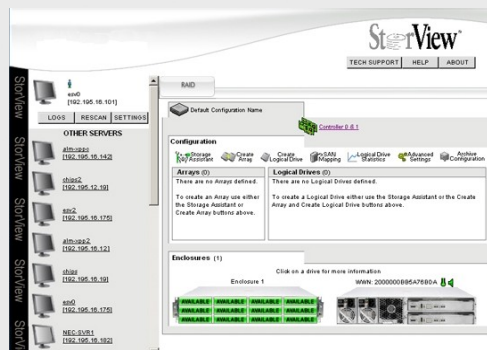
StorView®

TECH SUPPORT | HELP | ABOUT

StorView StorView StorView StorView StorView StorView

esv0
[192.195.16.101]

LOGS | RESCAN | SETTINGS

OTHER SERVERS

alm-ops
[192.195.16.142]

ohips2
[192.195.12.19]

esv2
[192.195.16.175]

alm-ops2
[192.195.16.12]

ohips
[192.195.16.19]

esv0
[192.195.16.175]

NEC-SVR1
[192.195.16.182]

RAID

Default Configuration Name

Controller 0 & 1

Configuration

Storage Assistant | Create Array | Create Logical Drive | SAN Mapping | Logical Drive Statistics | Advanced Settings | Archive Configuration

| Arrays (0) | Logical Drives (0) |
|---|---|
| There are no Arrays defined. | There are no Logical Drives defined. |
| To create an Array use either the Storage Assistant or Create Array buttons above. | To create a Logical Drive either use the Storage Assistant or the Create Array and Create Logical Drive buttons above. |

Enclosures (1)

Click on a drive for more information

Enclosure 1

WWN: 2000000B95A7680A

AVAILABLE AVAILABLE AVAILABLE AVAILABLE
AVAILABLE AVAILABLE AVAILABLE AVAILABLE
AVAILABLE AVAILABLE AVAILABLE AVAILABLE